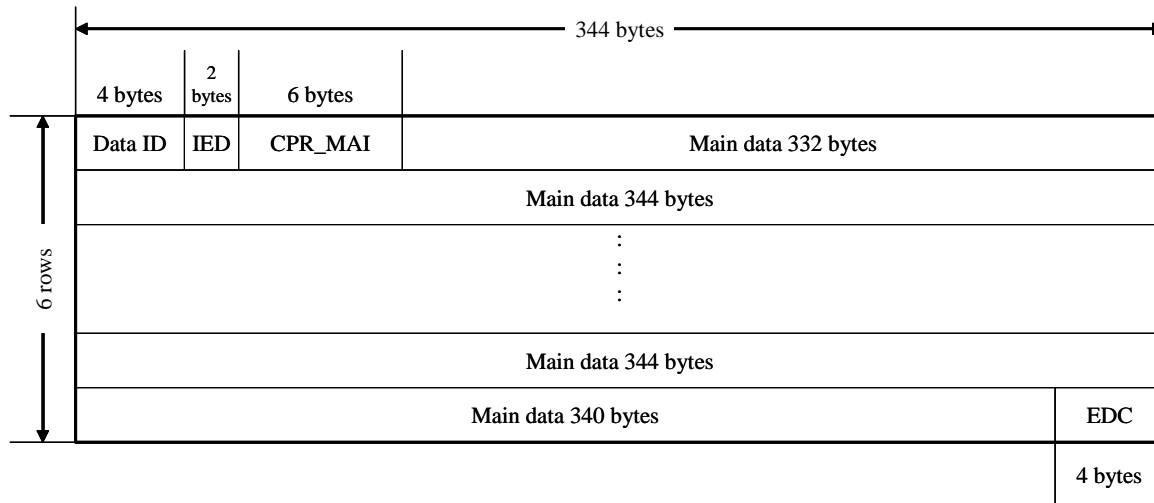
344 bytes

4 bytes | 2 bytes | 6 bytes

6 rows

| Data ID | IED | CPR_MAI | Main data 332 bytes |
|---|---|---|---|
| Main data 344 bytes | | | |
| ⋮ | | | |
| Main data 344 bytes | | | |
| Main data 340 bytes | | | EDC |

4 bytes